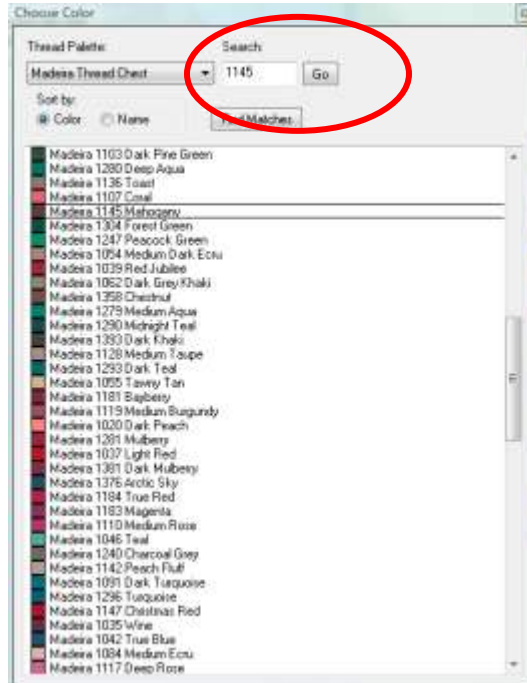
Choose Color

Thread Palette:

Madeira Thread Chest

Search:

1145

Go

Sort by:

Color

Name

Find Matches

Madeira 1103 Dark Pine Green
Madeira 1280 Deep Aqua
Madeira 1136 Toast
Madeira 1107 Coral
Madeira 1145 Mahogany
Madeira 1304 Forest Green
Madeira 1247 Peacock Green
Madeira 1054 Medium Dark Ecru
Madeira 1039 Red Jubilee
Madeira 1062 Dark Grey Khaki
Madeira 1358 Chestnut
Madeira 1279 Medium Aqua
Madeira 1290 Midnight Teal
Madeira 1393 Dark Khaki
Madeira 1128 Medium Taupe
Madeira 1293 Dark Teal
Madeira 1055 Tawny Tan
Madeira 1181 Bayberry
Madeira 1119 Medium Burgundy
Madeira 1020 Dark Peach
Madeira 1281 Mulberry
Madeira 1037 Light Red
Madeira 1381 Dark Mulberry
Madeira 1376 Arctic Sky
Madeira 1184 True Red
Madeira 1183 Magenta
Madeira 1110 Medium Rose
Madeira 1046 Teal
Madeira 1240 Charcoal Grey
Madeira 1142 Peach Fluff
Madeira 1091 Dark Turquoise
Madeira 1296 Turquoise
Madeira 1147 Christmas Red
Madeira 1035 Wine
Madeira 1042 True Blue
Madeira 1084 Medium Ecru
Madeira 1117 Deep Rose